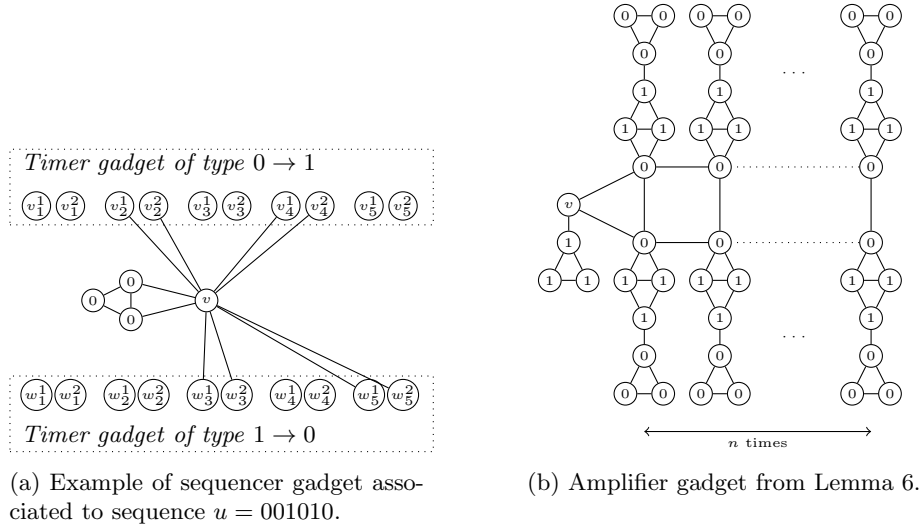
Timer gadget of type $0 \to 1$

$v_1^1$ $v_1^2$ $v_2^1$ $v_2^2$ $v_3^1$ $v_3^2$ $v_4^1$ $v_4^2$ $v_5^1$ $v_5^2$

0 0 0 $v$

$w_1^1$ $w_1^2$ $w_2^1$ $w_2^2$ $w_3^1$ $w_3^2$ $w_4^1$ $w_4^2$ $w_5^1$ $w_5^2$

Timer gadget of type $1 \to 0$

(a) Example of sequencer gadget associated to sequence $u = 001010$.

0 0 0 0 0 0
0 0 0
1 1 1
1 1 1 1 1 1
0 0 0
$v$
0 0 0
1
1 1 1 1 1 1 1 1
1 1 1
0 0 0
0 0 0 0 0 0

. . .

. . .

$n$ times

(b) Amplifier gadget from Lemma 6.